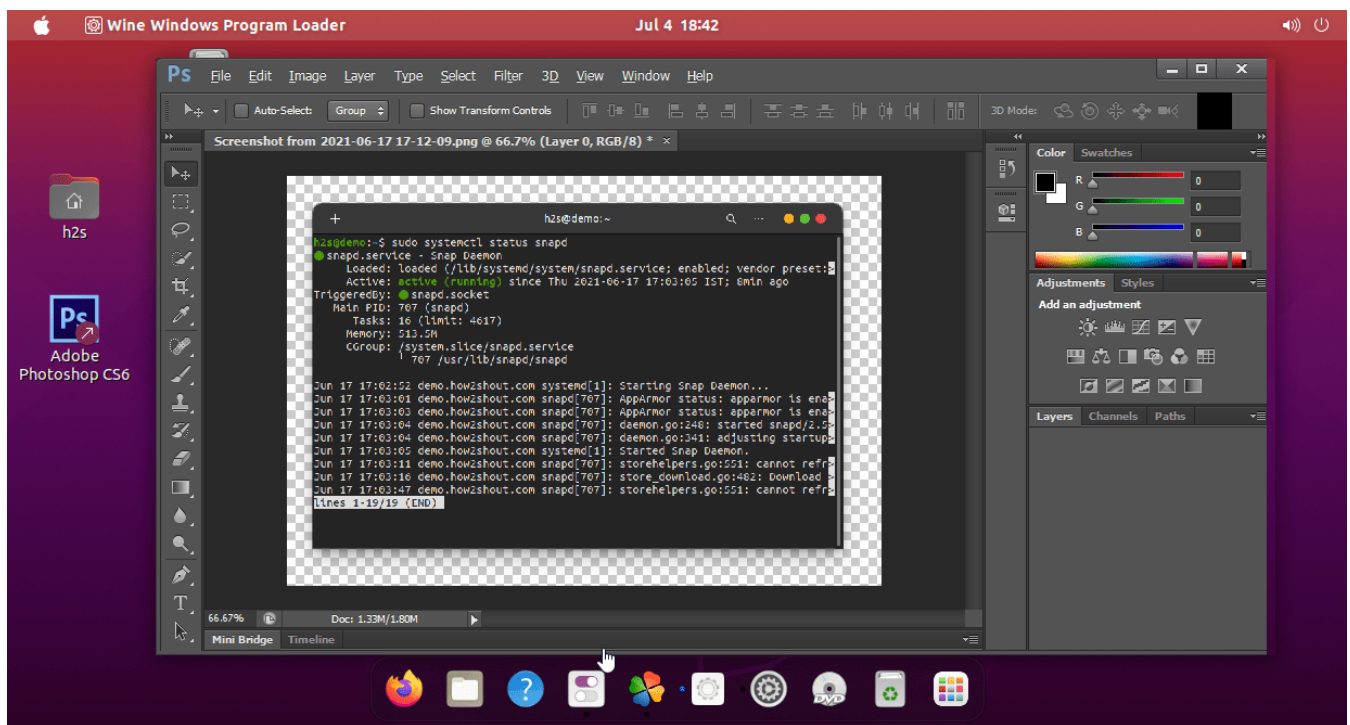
Wine Windows Program Loader
Jul 4 18:42

Ps File Edit Image Layer Type Select Filter 3D View Window Help

Auto-Select: Group Show Transform Controls 3D Mode:

Screenshot from 2021-06-17 17-12-09.png @ 66.7% (Layer 0, RGB/8) * ×

h2s@demo:~

h2s@demo:~$ sudo systemctl status snapd
snapd.service - Snap Daemon
Loaded: loaded (/lib/systemd/system/snapd.service; enabled; vendor preset:
Active: active (running) since Thu 2021-06-17 17:03:05 IST; 8min ago
TriggeredBy: snapd.socket
Main PID: 707 (snapd)
Tasks: 16 (limit: 4617)
Memory: 513.5M
CGroup: /system.slice/snapd.service
707 /usr/lib/snapd/snapd

Jun 17 17:02:52 demo.how2shout.com systemd[1]: Starting Snap Daemon...
Jun 17 17:03:01 demo.how2shout.com snapd[707]: AppArmor status: apparmor is ena
Jun 17 17:03:03 demo.how2shout.com snapd[707]: AppArmor status: apparmor is ena
Jun 17 17:03:04 demo.how2shout.com snapd[707]: daemon.go:248: started snapd/2.5
Jun 17 17:03:04 demo.how2shout.com snapd[707]: daemon.go:341: adjusting startup
Jun 17 17:03:05 demo.how2shout.com systemd[1]: Started Snap Daemon.
Jun 17 17:03:11 demo.how2shout.com snapd[707]: storehelpers.go:551: cannot refr
Jun 17 17:03:16 demo.how2shout.com snapd[707]: store_download.go:482: Download
Jun 17 17:03:47 demo.how2shout.com snapd[707]: storehelpers.go:551: cannot refr
lines 1-19/19 (END)

66.67% Doc: 1.33M/1.80M
Mini Bridge Timeline

Color Swatches
R 0
G 0
B 0

Adjustments Styles
Add an adjustment

Layers Channels Paths

h2s
Adobe Photoshop CS6